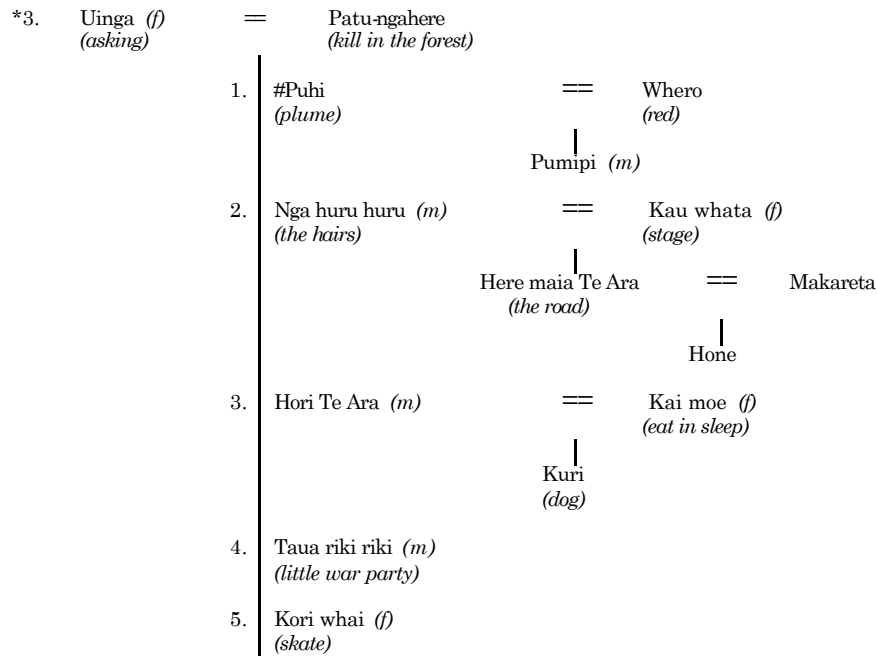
*3. Uinga *(f)* (asking) = Patu-ngahere (kill in the forest)

1. #Puhi (plume) == Whero (red)

Pumipi *(m)*

2. Nga huru huru *(m)* (the hairs) == Kau whata *(f)* (stage)

Here maia Te Ara (the road) == Makareta

Hone

3. Hori Te Ara *(m)* == Kai moe *(f)* (eat in sleep)

Kuri (dog)

4. Taua riki riki *(m)* (little war party)

5. Kori whai *(f)* (skate)